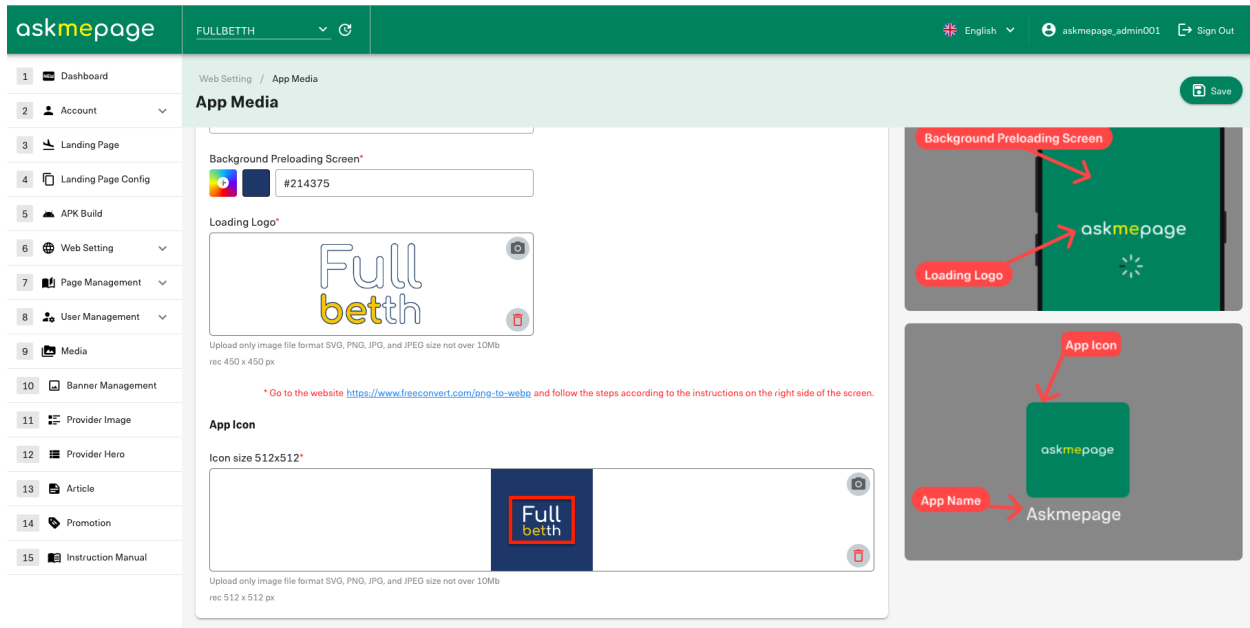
askmepage

FULLBETTH

English

askmepage_admin001

Sign Out

1 Dashboard
2 Account
3 Landing Page
4 Landing Page Config
5 APK Build
6 Web Setting
7 Page Management
8 User Management
9 Media
10 Banner Management
11 Provider Image
12 Provider Hero
13 Article
14 Promotion
15 Instruction Manual

Web Setting / App Media

App Media

Save

Background Preloading Screen*

#214375

Loading Logo*

Full betth

Upload only image file format SVG, PNG, JPG, and JPEG size not over 10Mb
rec 450 x 450 px

* Go to the website https://www.freeconvert.com/png-to-webp and follow the steps according to the instructions on the right side of the screen.

App Icon

Icon size 512x512*

Full betth

Upload only image file format SVG, PNG, JPG, and JPEG size not over 10Mb
rec 512 x 512 px

Background Preloading Screen

askmepage

Loading Logo

App Icon

askmepage

App Name

Askmepage